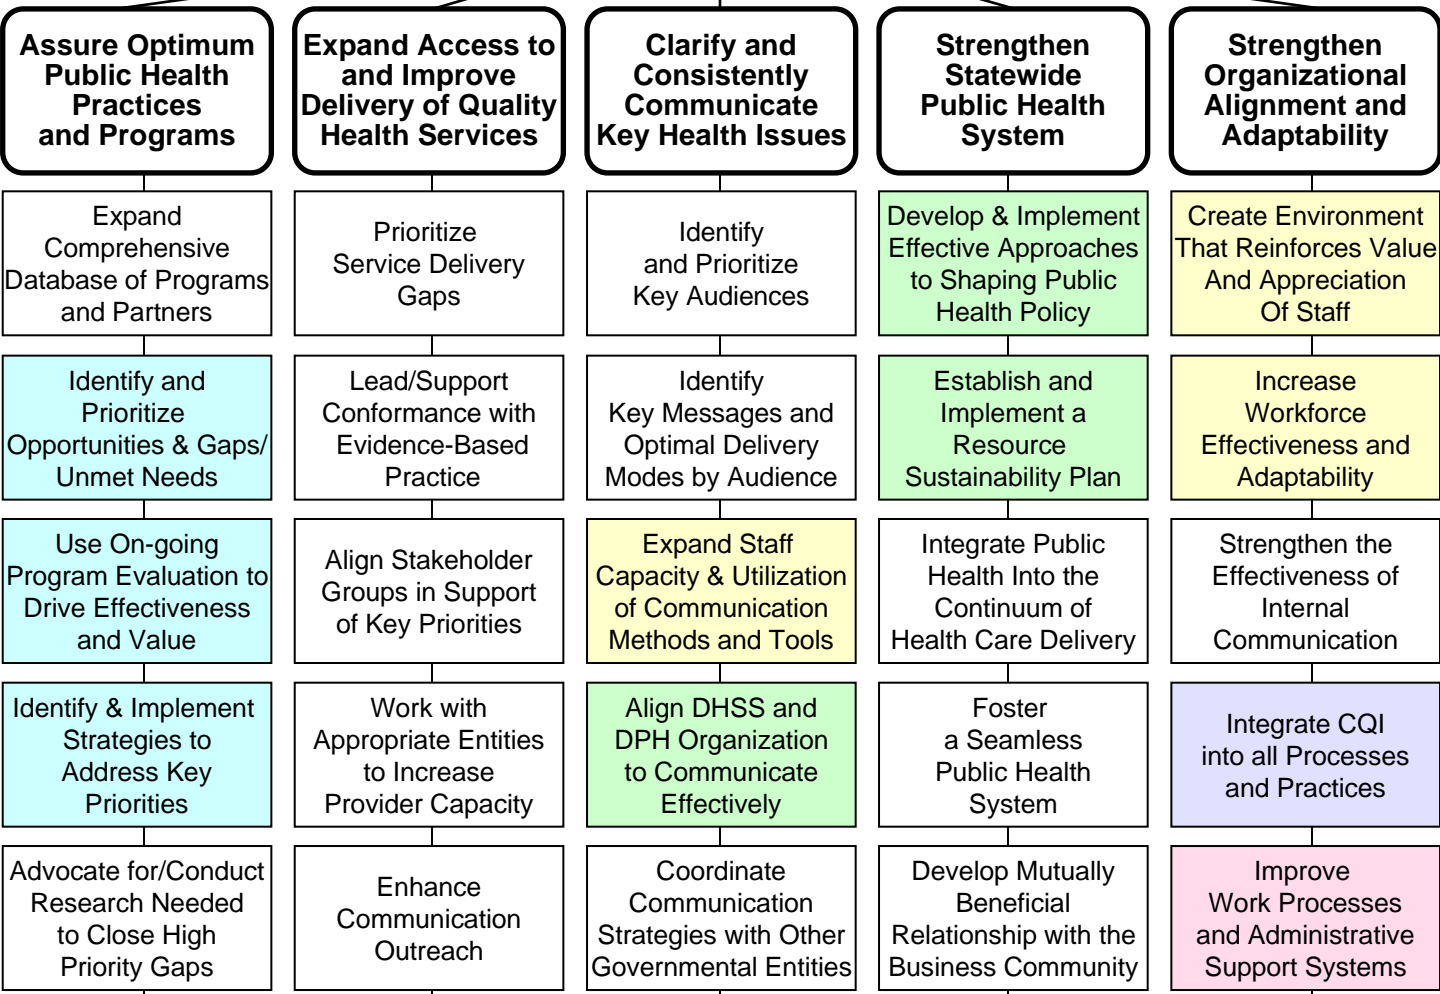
Assure Optimum Public Health Practices and Programs

Expand Comprehensive Database of Programs and Partners

Identify and Prioritize Opportunities & Gaps/ Unmet Needs

Use On-going Program Evaluation to Drive Effectiveness and Value

Identify & Implement Strategies to Address Key Priorities

Advocate for/Conduct Research Needed to Close High Priority Gaps

Expand Access to and Improve Delivery of Quality Health Services

Prioritize Service Delivery Gaps

Lead/Support Conformance with Evidence-Based Practice

Align Stakeholder Groups in Support of Key Priorities

Work with Appropriate Entities to Increase Provider Capacity

Enhance Communication Outreach

Clarify and Consistently Communicate Key Health Issues

Identify and Prioritize Key Audiences

Identify Key Messages and Optimal Delivery Modes by Audience

Expand Staff Capacity & Utilization of Communication Methods and Tools

Align DHSS and DPH Organization to Communicate Effectively

Coordinate Communication Strategies with Other Governmental Entities

Strengthen Statewide Public Health System

Develop & Implement Effective Approaches to Shaping Public Health Policy

Establish and Implement a Resource Sustainability Plan

Integrate Public Health Into the Continuum of Health Care Delivery

Foster a Seamless Public Health System

Develop Mutually Beneficial Relationship with the Business Community

Strengthen Organizational Alignment and Adaptability

Create Environment That Reinforces Value And Appreciation Of Staff

Increase Workforce Effectiveness and Adaptability

Strengthen the Effectiveness of Internal Communication

Integrate CQI into all Processes and Practices

Improve Work Processes and Administrative Support Systems